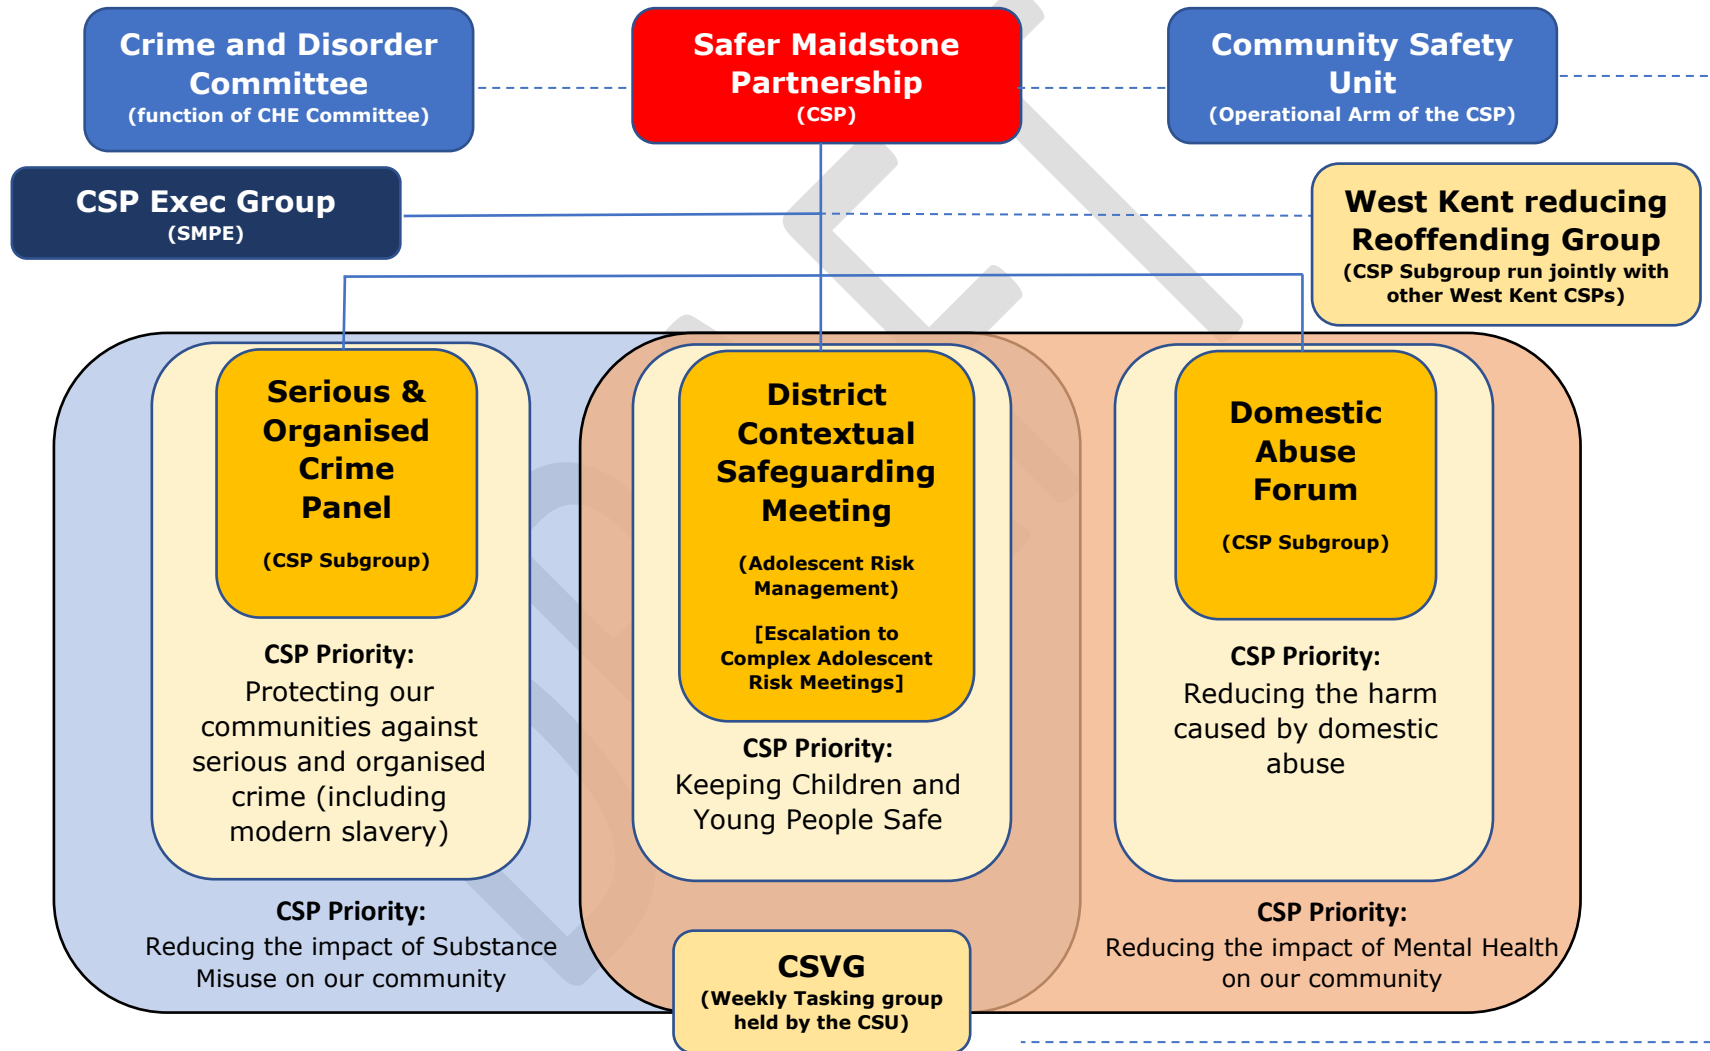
Crime and Disorder Committee
(function of CHE Committee)

Safer Maidstone Partnership
(CSP)

Community Safety Unit
(Operational Arm of the CSP)

CSP Exec Group
(SMPE)

West Kent reducing Reoffending Group
(CSP Subgroup run jointly with other West Kent CSPs)

Serious & Organised Crime Panel
(CSP Subgroup)

CSP Priority:
Protecting our communities against serious and organised crime (including modern slavery)

District Contextual Safeguarding Meeting
(Adolescent Risk Management)
[Escalation to Complex Adolescent Risk Meetings]

CSP Priority:
Keeping Children and Young People Safe

Domestic Abuse Forum
(CSP Subgroup)

CSP Priority:
Reducing the harm caused by domestic abuse

CSP Priority:
Reducing the impact of Substance Misuse on our community

CSVG
(Weekly Tasking group held by the CSU)

CSP Priority:
Reducing the impact of Mental Health on our community